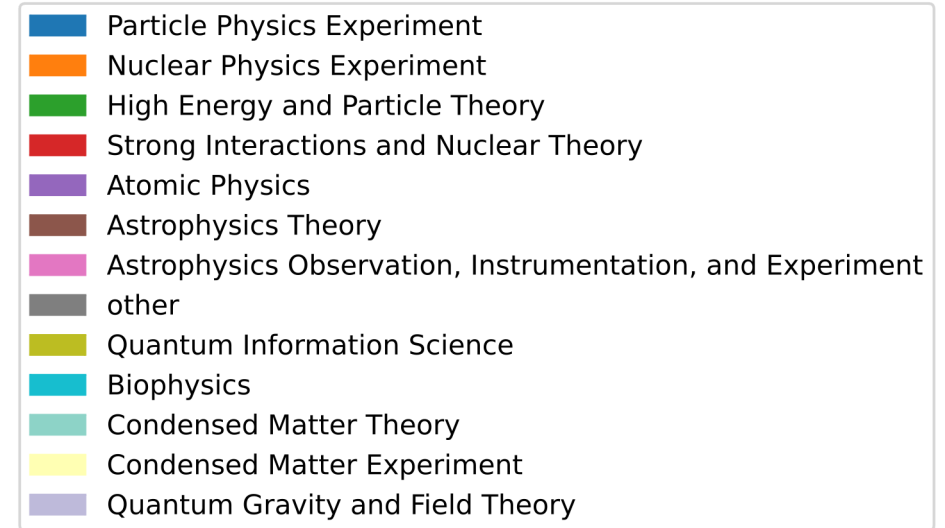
Particle Physics Experiment
Nuclear Physics Experiment
High Energy and Particle Theory
Strong Interactions and Nuclear Theory
Atomic Physics
Astrophysics Theory
Astrophysics Observation, Instrumentation, and Experiment
other
Quantum Information Science
Biophysics
Condensed Matter Theory
Condensed Matter Experiment
Quantum Gravity and Field Theory